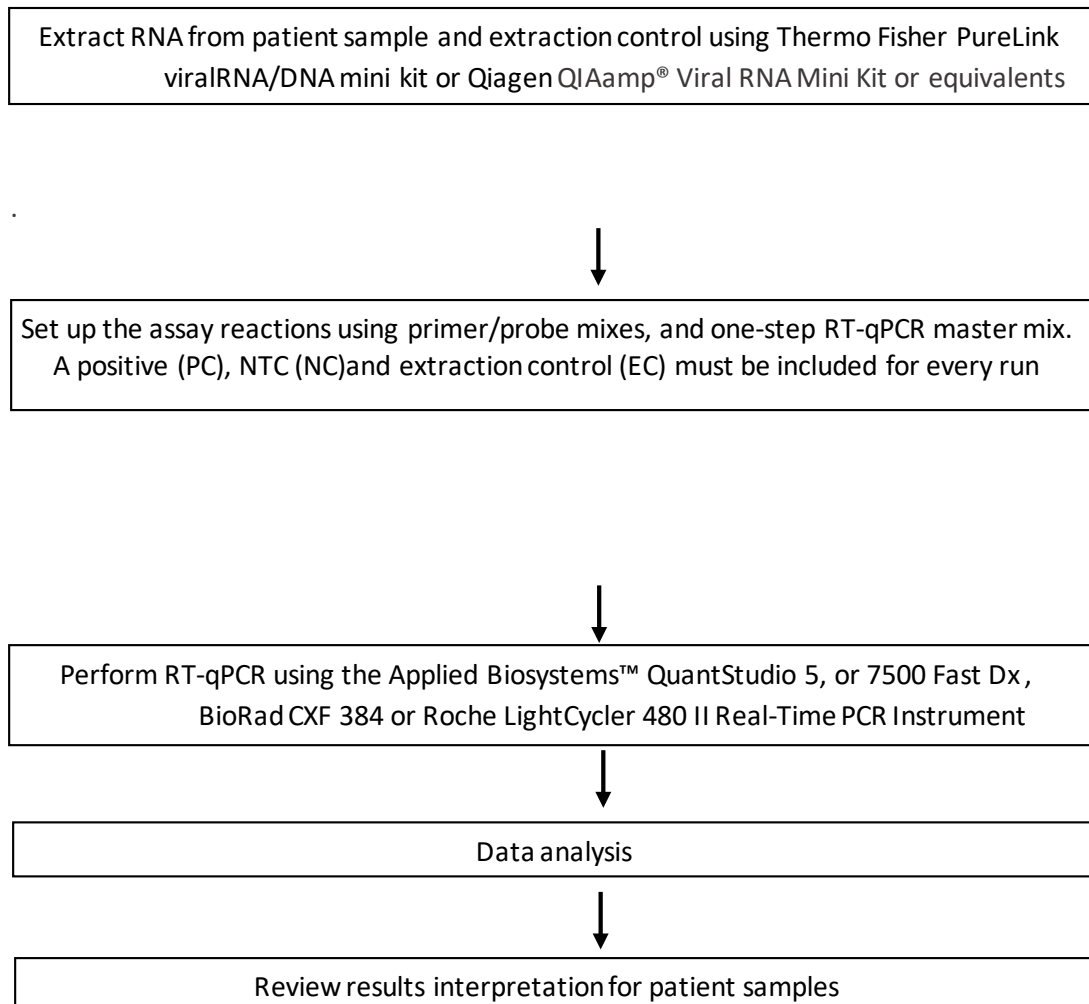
Extract RNA from patient sample and extraction control using Thermo Fisher PureLink viralRNA/DNA mini kit or Qiagen QIAamp® Viral RNA Mini Kit or equivalents

.

Set up the assay reactions using primer/probe mixes, and one-step RT-qPCR master mix. A positive (PC), NTC (NC)and extraction control (EC) must be included for every run

Perform RT-qPCR using the Applied Biosystems™ QuantStudio 5, or 7500 Fast Dx, BioRad CXF 384 or Roche LightCycler 480 II Real-Time PCR Instrument

Data analysis

Review results interpretation for patient samples